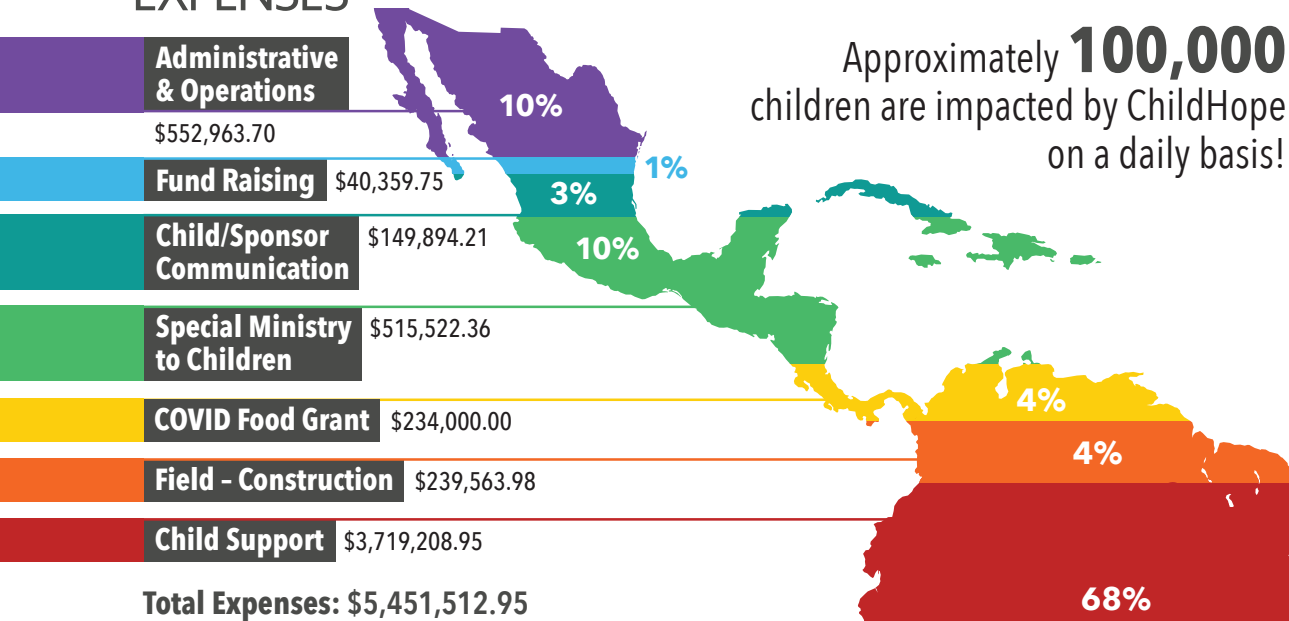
EXPENSES

Approximately **100,000** children are impacted by ChildHope on a daily basis!

Administrative & Operations
$552,963.70
10%

Fund Raising $40,359.75
1%

Child/Sponsor Communication $149,894.21
3%

Special Ministry to Children $515,522.36
10%

COVID Food Grant $234,000.00
4%

Field – Construction $239,563.98
4%

Child Support $3,719,208.95
68%

Total Expenses: $5,451,512.95